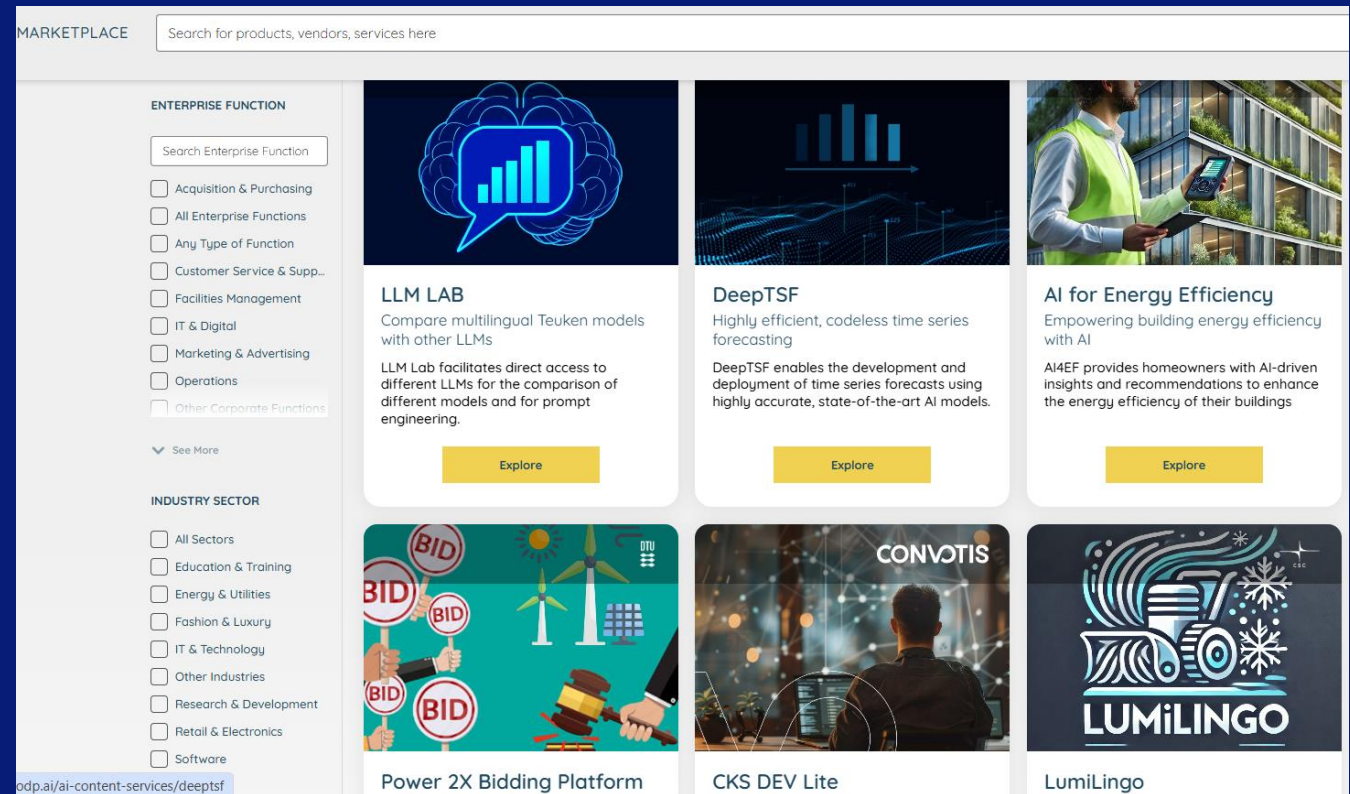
MARKETPLACE

Search for products, vendors, services here

ENTERPRISE FUNCTION

Search Enterprise Function

Acquisition & Purchasing

All Enterprise Functions

Any Type of Function

Customer Service & Supp...

Facilities Management

IT & Digital

Marketing & Advertising

Operations

Other Corporate Functions

See More

INDUSTRY SECTOR

All Sectors

Education & Training

Energy & Utilities

Fashion & Luxury

IT & Technology

Other Industries

Research & Development

Retail & Electronics

Software

odp.ai/ai-content-services/deeptsf

LLM LAB

Compare multilingual Teuken models with other LLMs

LLM Lab facilitates direct access to different LLMs for the comparison of different models and for prompt engineering.

Explore

DeepTSF

Highly efficient, codeless time series forecasting

DeepTSF enables the development and deployment of time series forecasts using highly accurate, state-of-the-art AI models.

Explore

AI for Energy Efficiency

Empowering building energy efficiency with AI

AI4EF provides homeowners with AI-driven insights and recommendations to enhance the energy efficiency of their buildings

Explore

BID BID BID BID BID

DTU

CONVOTIS

LUMILINGO

Power 2X Bidding Platform

CKS DEV Lite

LumiLingo